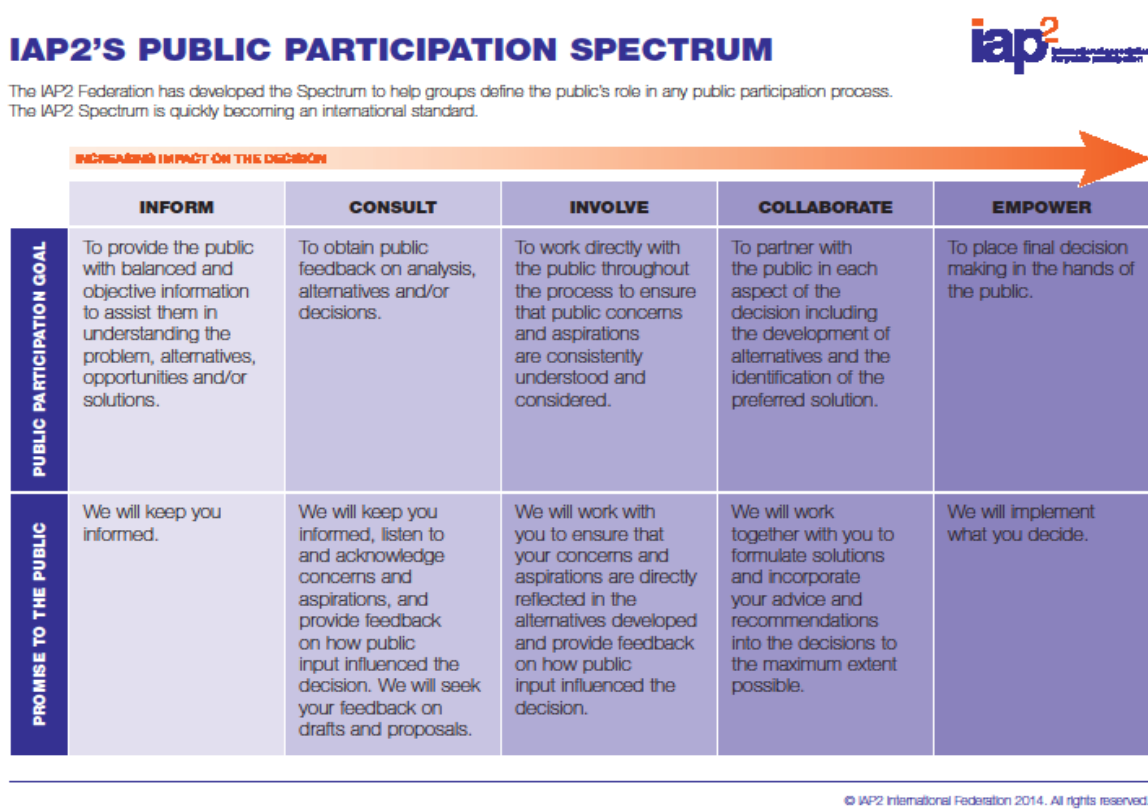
IAP2'S PUBLIC PARTICIPATION SPECTRUM

iap²

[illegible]

The IAP2 Federation has developed the Spectrum to help groups define the public's role in any public participation process. The IAP2 Spectrum is quickly becoming an international standard.

INCREASING IMPACT ON THE DECISION

| | INFORM | CONSULT | INVOLVE | COLLABORATE | EMPOWER |
|---|---|---|---|---|---|
| PUBLIC PARTICIPATION GOAL | To provide the public with balanced and objective information to assist them in understanding the problem, alternatives, opportunities and/or solutions. | To obtain public feedback on analysis, alternatives and/or decisions. | To work directly with the public throughout the process to ensure that public concerns and aspirations are consistently understood and considered. | To partner with the public in each aspect of the decision including the development of alternatives and the identification of the preferred solution. | To place final decision making in the hands of the public. |
| PROMISE TO THE PUBLIC | We will keep you informed. | We will keep you informed, listen to and acknowledge concerns and aspirations, and provide feedback on how public input influenced the decision. We will seek your feedback on drafts and proposals. | We will work with you to ensure that your concerns and aspirations are directly reflected in the alternatives developed and provide feedback on how public input influenced the decision. | We will work together with you to formulate solutions and incorporate your advice and recommendations into the decisions to the maximum extent possible. | We will implement what you decide. |

© IAP2 International Federation 2014. All rights reserved